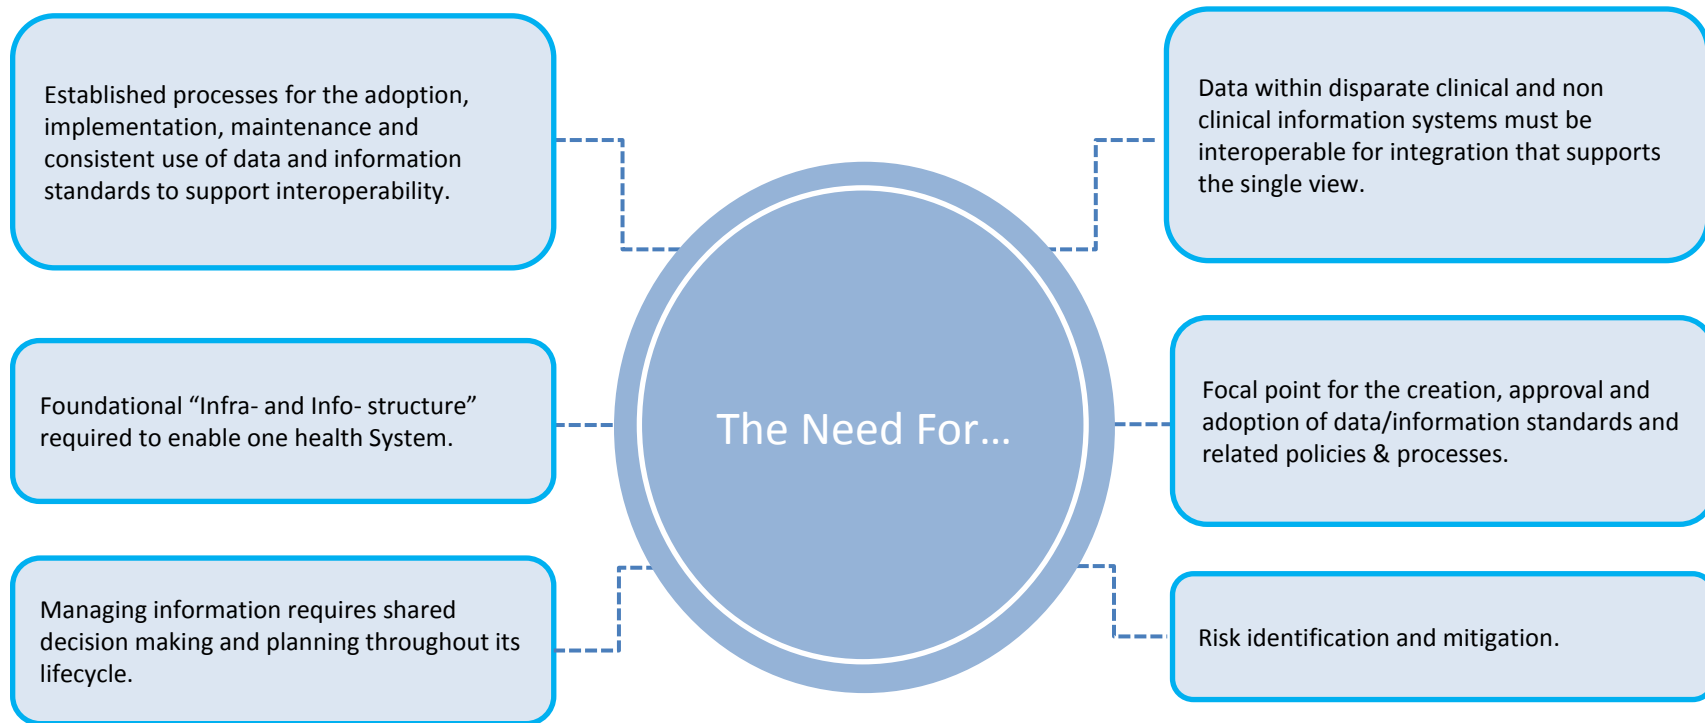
Established processes for the adoption, implementation, maintenance and consistent use of data and information standards to support interoperability.

Data within disparate clinical and non clinical information systems must be interoperable for integration that supports the single view.

Foundational “Infra- and Info- structure” required to enable one health System.

The Need For…

Focal point for the creation, approval and adoption of data/information standards and related policies & processes.

Managing information requires shared decision making and planning throughout its lifecycle.

Risk identification and mitigation.